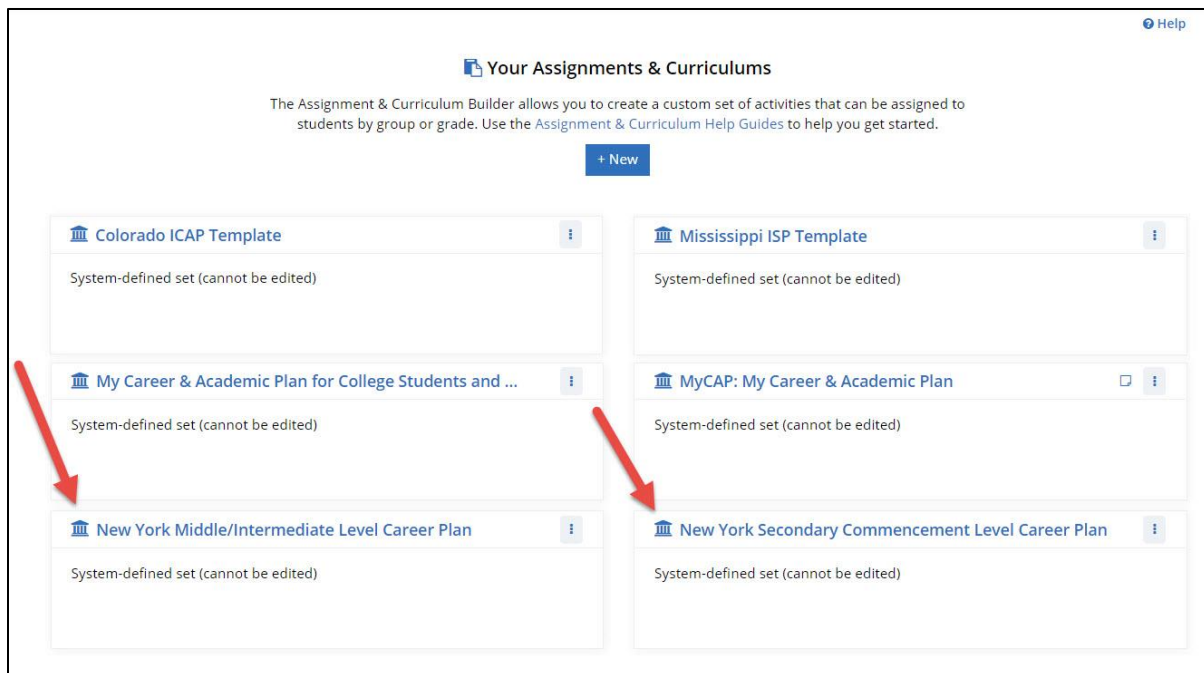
Help

Your Assignments & Curriculums

The Assignment & Curriculum Builder allows you to create a custom set of activities that can be assigned to students by group or grade. Use the Assignment & Curriculum Help Guides to help you get started.

+ New

Colorado ICAP Template

System-defined set (cannot be edited)

Mississippi ISP Template

System-defined set (cannot be edited)

My Career & Academic Plan for College Students and ...

System-defined set (cannot be edited)

MyCAP: My Career & Academic Plan

System-defined set (cannot be edited)

New York Middle/Intermediate Level Career Plan

System-defined set (cannot be edited)

New York Secondary Commencement Level Career Plan

System-defined set (cannot be edited)